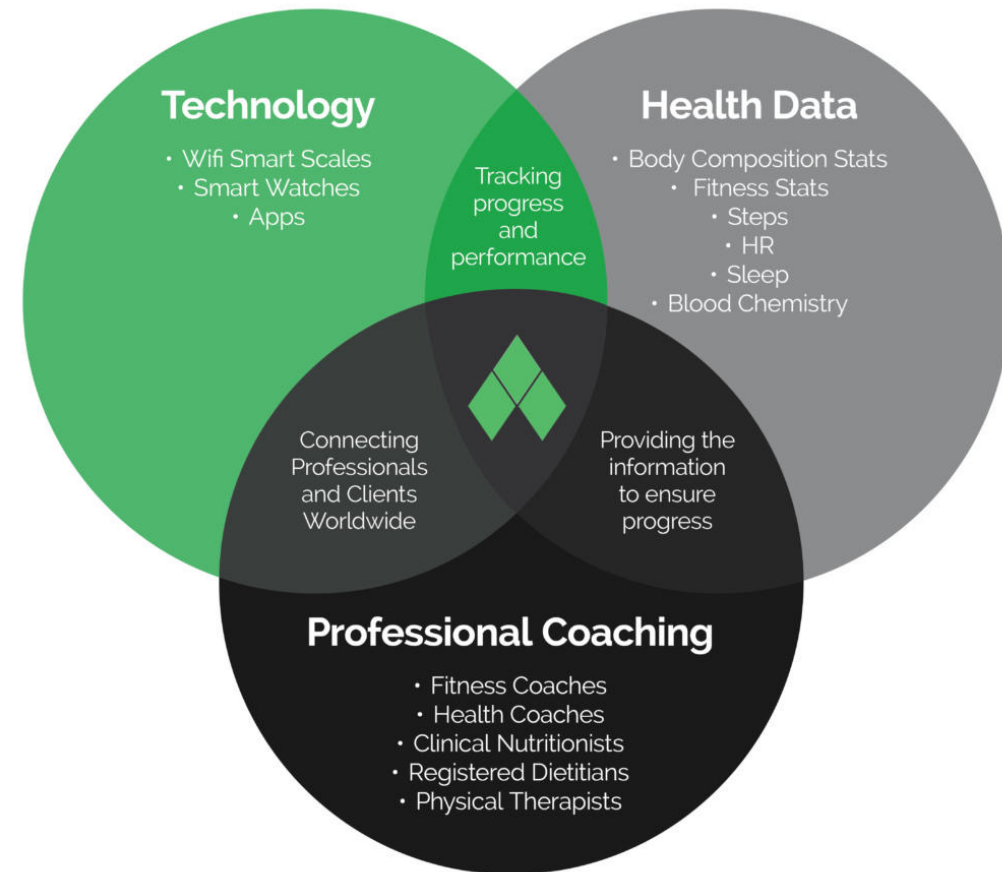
Technology
• Wifi Smart Scales
• Smart Watches
• Apps

Tracking progress and performance

Health Data
• Body Composition Stats
• Fitness Stats
• Steps
• HR
• Sleep
• Blood Chemistry

Connecting Professionals and Clients Worldwide

Providing the information to ensure progress

Professional Coaching
• Fitness Coaches
• Health Coaches
• Clinical Nutritionists
• Registered Dietitians
• Physical Therapists